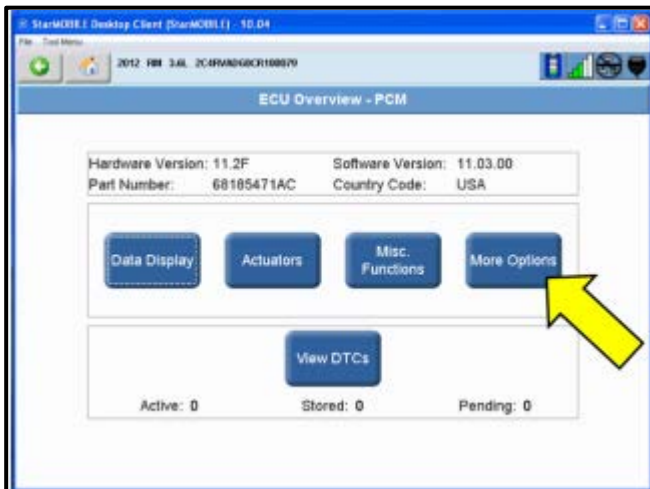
StarMOBILE Desktop Client (StarMOBILE) - 10.04
File Tool Menu
2012 RM 3.6L 2C4RVADG8CR100079
ECU Overview - PCM

Hardware Version: 11.2F
Software Version: 11.03.00
Part Number: 68185471AC
Country Code: USA

Data Display
Actuators
Misc. Functions
More Options

View DTCs

Active: 0
Stored: 0
Pending: 0